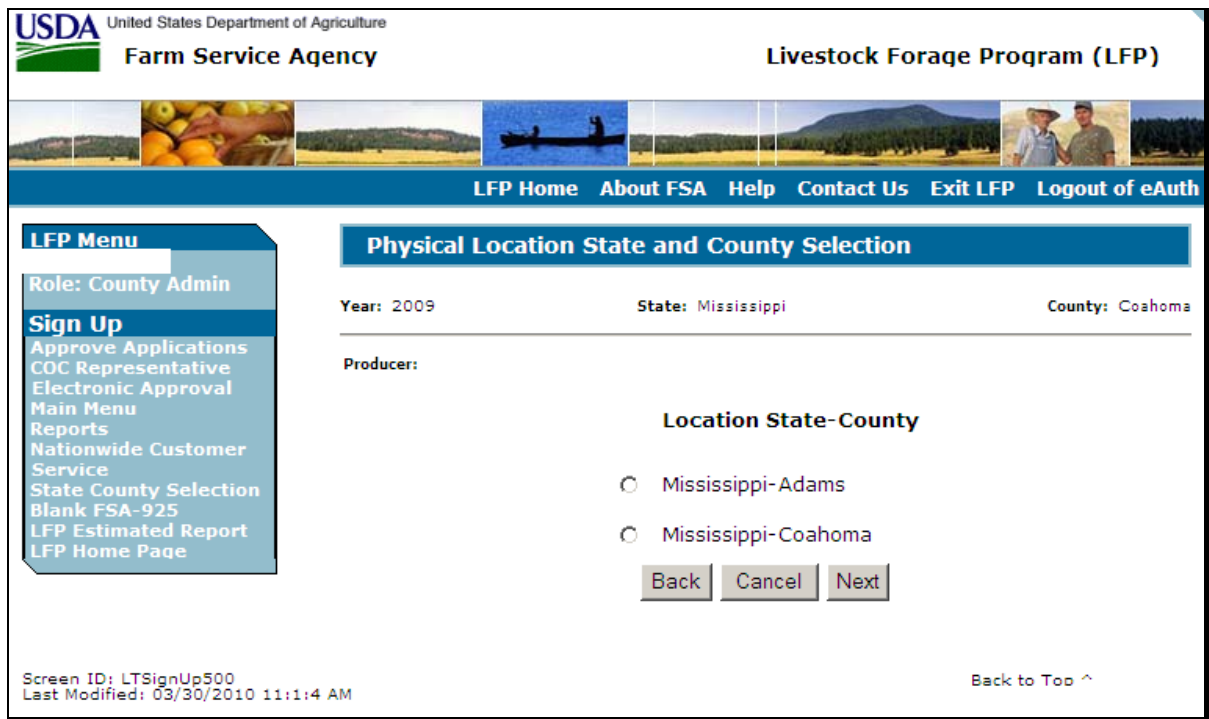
USDA United States Department of Agriculture
Farm Service Agency

Livestock Forage Program (LFP)

LFP Home About FSA Help Contact Us Exit LFP Logout of eAuth

LFP Menu

Role: County Admin

Sign Up
Approve Applications
COC Representative
Electronic Approval
Main Menu
Reports
Nationwide Customer Service
State County Selection
Blank FSA-925
LFP Estimated Report
LFP Home Page

Physical Location State and County Selection

Year: 2009 State: Mississippi County: Coahoma

Producer:

Location State-County

Mississippi-Adams

Mississippi-Coahoma

Back Cancel Next

Screen ID: LTSignUp500
Last Modified: 03/30/2010 11:1:4 AM

Back to Top ^